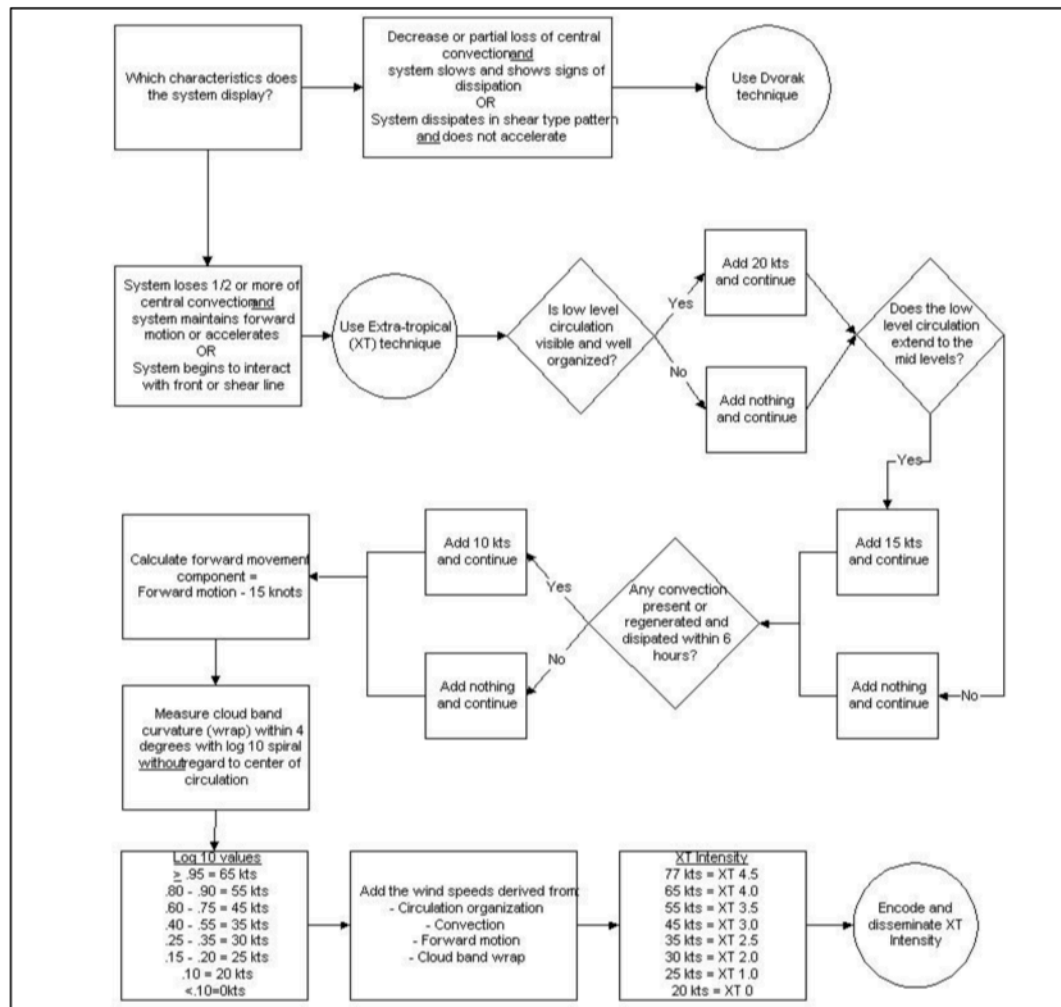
Which characteristics does the system display?

Decrease or partial loss of central convection and system slows and shows signs of dissipation
OR
System dissipates in shear type pattern and does not accelerate

Use Dvorak technique

System loses 1/2 or more of central convection and system maintains forward motion or accelerates
OR
System begins to interact with front or shear line

Use Extra-tropical (XT) technique

Is low level circulation visible and well organized?

Yes

No

Add 20 kts and continue

Add nothing and continue

Does the low level circulation extend to the mid levels?

Yes

No

Add 15 kts and continue

Add nothing and continue

Any convection present or regenerated and disipated within 6 hours?

Yes

No

Add 10 kts and continue

Add nothing and continue

Calculate forward movement component = Forward motion - 15 knots

Measure cloud band curvature (wrap) within 4 degrees with log 10 spiral without regard to center of circulation

Log 10 values
$\geq$ .95 = 65 kts
.80 - .90 = 55 kts
.60 - .75 = 45 kts
.40 - .55 = 35 kts
.25 - .35 = 30 kts
.15 - .20 = 25 kts
.10 = 20 kts
<.10=0kts

Add the wind speeds derived from:
- Circulation organization
- Convection
- Forward motion
- Cloud band wrap

XT Intensity
77 kts = XT 4.5
65 kts = XT 4.0
55 kts = XT 3.5
45 kts = XT 3.0
35 kts = XT 2.5
30 kts = XT 2.0
25 kts = XT 1.0
20 kts = XT 0

Encode and disseminate XT Intensity